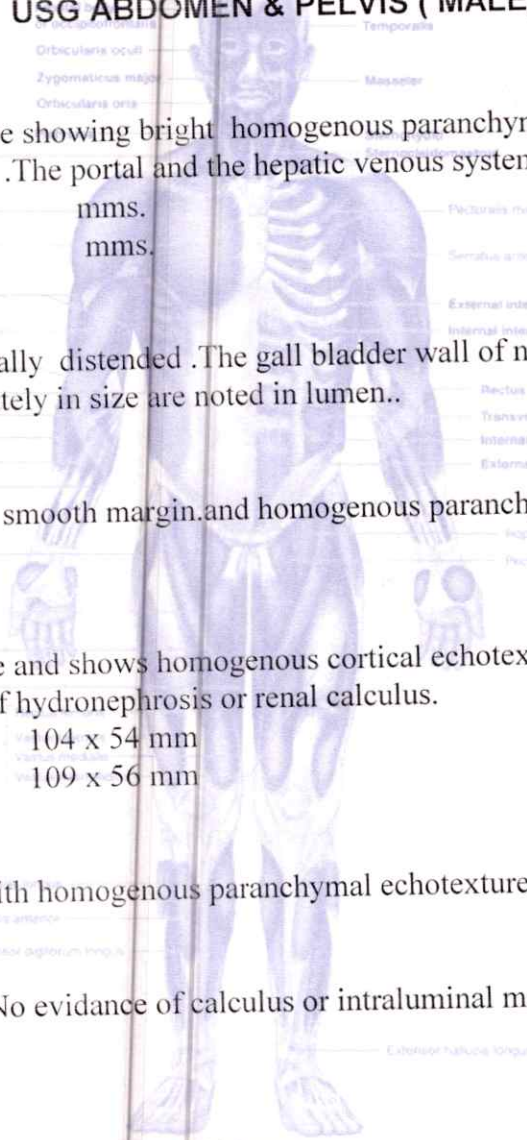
USG ABDOMEN & PELVIS ( MALE

Temporalis
Orbicularis oculi
Zygomaticus major
Masseter
Orbicularis oris
Sternocleidomastoid

e showing bright homogenous paranchym .The portal and the hepatic venous system

mms.
mms.

Pectoralis m
Serratus ant
External inte
Internal inte

ally distended .The gall bladder wall of n tely in size are noted in lumen..

Rectus
Transv
Interna
Externa

smooth margin.and homogenous paranch

e and shows homogenous cortical echotex f hydronephrosis or renal calculus.

104 x 54 mm
109 x 56 mm

ith homogenous paranchymal echotexture

No evidance of calculus or intraluminal m

Extensor hallucis longus